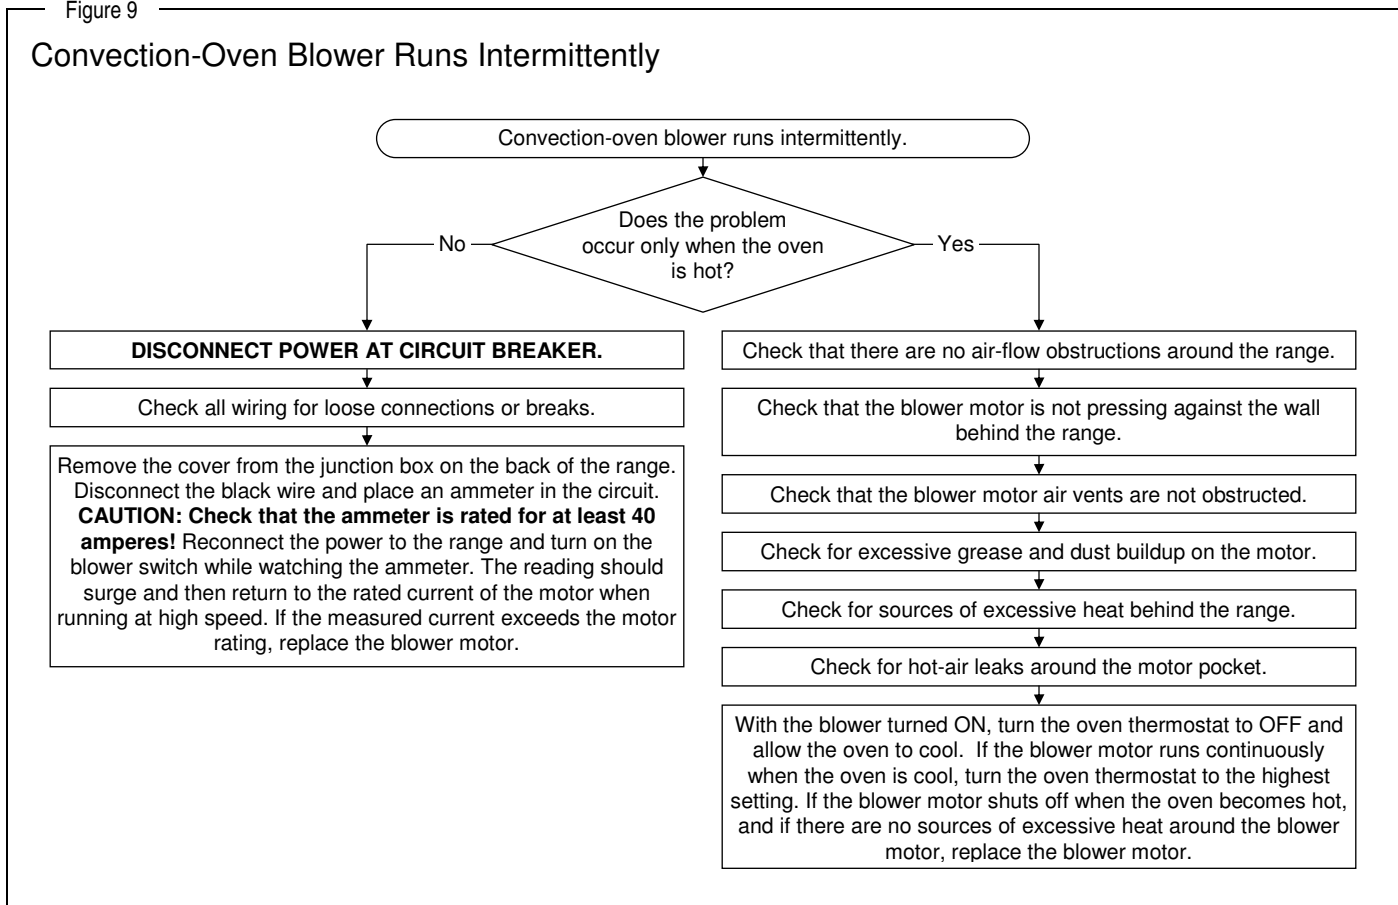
Figure 9

Convection-Oven Blower Runs Intermittently

Convection-oven blower runs intermittently.

Does the problem occur only when the oven is hot?

No

Yes

**DISCONNECT POWER AT CIRCUIT BREAKER.**

Check all wiring for loose connections or breaks.

Remove the cover from the junction box on the back of the range. Disconnect the black wire and place an ammeter in the circuit. **CAUTION: Check that the ammeter is rated for at least 40 amperes!** Reconnect the power to the range and turn on the blower switch while watching the ammeter. The reading should surge and then return to the rated current of the motor when running at high speed. If the measured current exceeds the motor rating, replace the blower motor.

Check that there are no air-flow obstructions around the range.

Check that the blower motor is not pressing against the wall behind the range.

Check that the blower motor air vents are not obstructed.

Check for excessive grease and dust buildup on the motor.

Check for sources of excessive heat behind the range.

Check for hot-air leaks around the motor pocket.

With the blower turned ON, turn the oven thermostat to OFF and allow the oven to cool. If the blower motor runs continuously when the oven is cool, turn the oven thermostat to the highest setting. If the blower motor shuts off when the oven becomes hot, and if there are no sources of excessive heat around the blower motor, replace the blower motor.